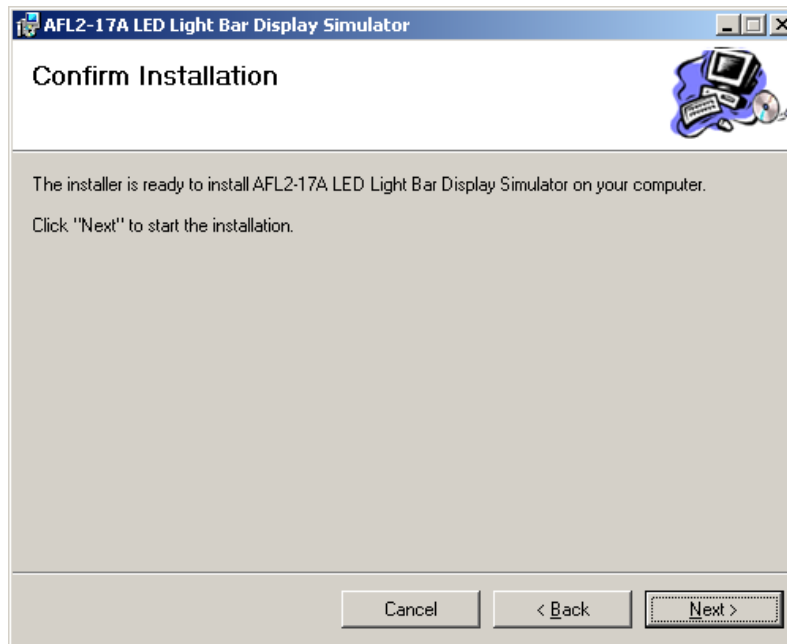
AFL2-17A LED Light Bar Display Simulator

Confirm Installation

The installer is ready to install AFL2-17A LED Light Bar Display Simulator on your computer.

Click "Next" to start the installation.

Cancel

< Back

Next >